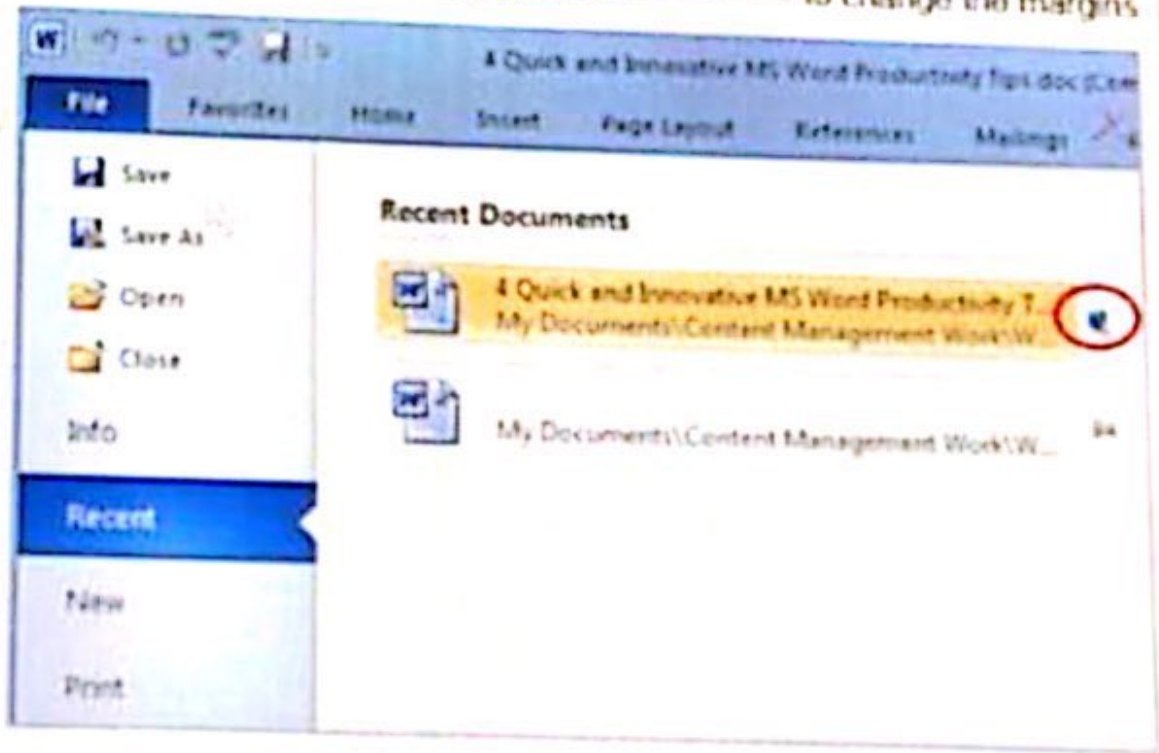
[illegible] to change the margins

4 Quick and Innovative MS Word Productivity Tips.doc [Com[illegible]

File Favorites Home Insert Page Layout References Mailings

Save
Save As
Open
Close
Info
Recent
New
Print

Recent Documents

4 Quick and Innovative MS Word Productivity T...
My Documents\Content Management Work\W...

My Documents\Content Management Work\W...